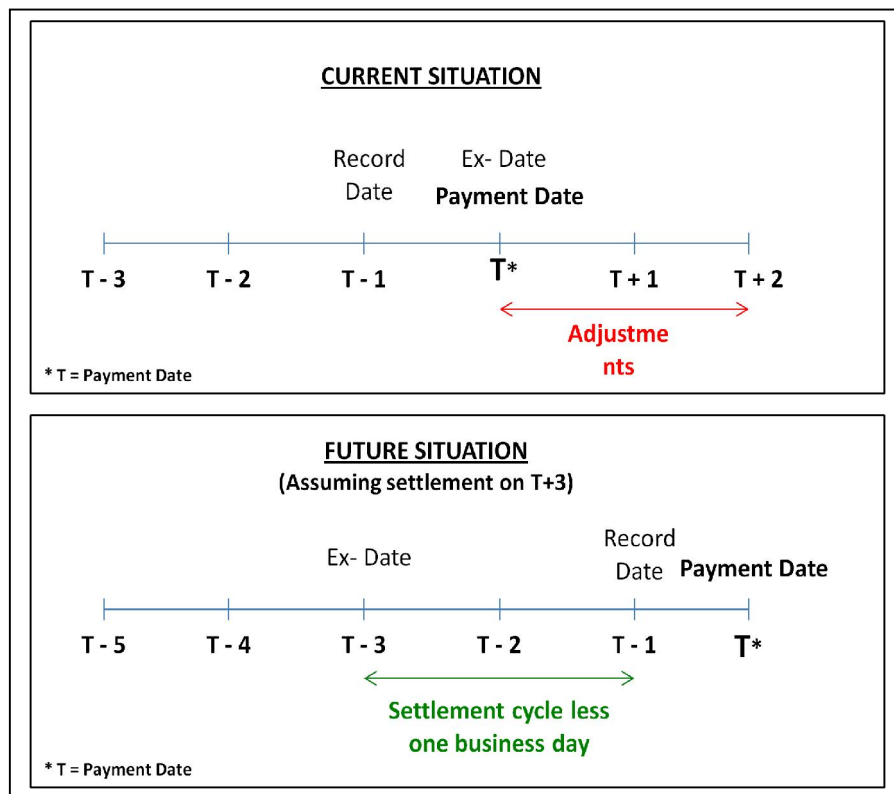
CURRENT SITUATION

Record Date

Ex- Date
Payment Date

T - 3 T - 2 T - 1 T* T + 1 T + 2

Adjustme nts

* T = Payment Date

FUTURE SITUATION
(Assuming settlement on T+3)

Ex- Date

Record Date

Payment Date

T - 5 T - 4 T - 3 T - 2 T - 1 T*

Settlement cycle less one business day

* T = Payment Date